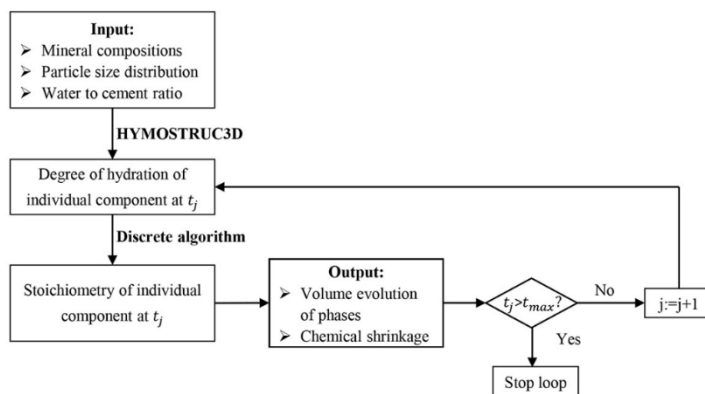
**Input:**
➢ Mineral compositions
➢ Particle size distribution
➢ Water to cement ratio

**HYMOSTRUC3D**

Degree of hydration of individual component at $t_j$

**Discrete algorithm**

Stoichiometry of individual component at $t_j$

**Output:**
➢ Volume evolution of phases
➢ Chemical shrinkage

$t_j > t_{max}$?

No

j:=j+1

Yes

Stop loop